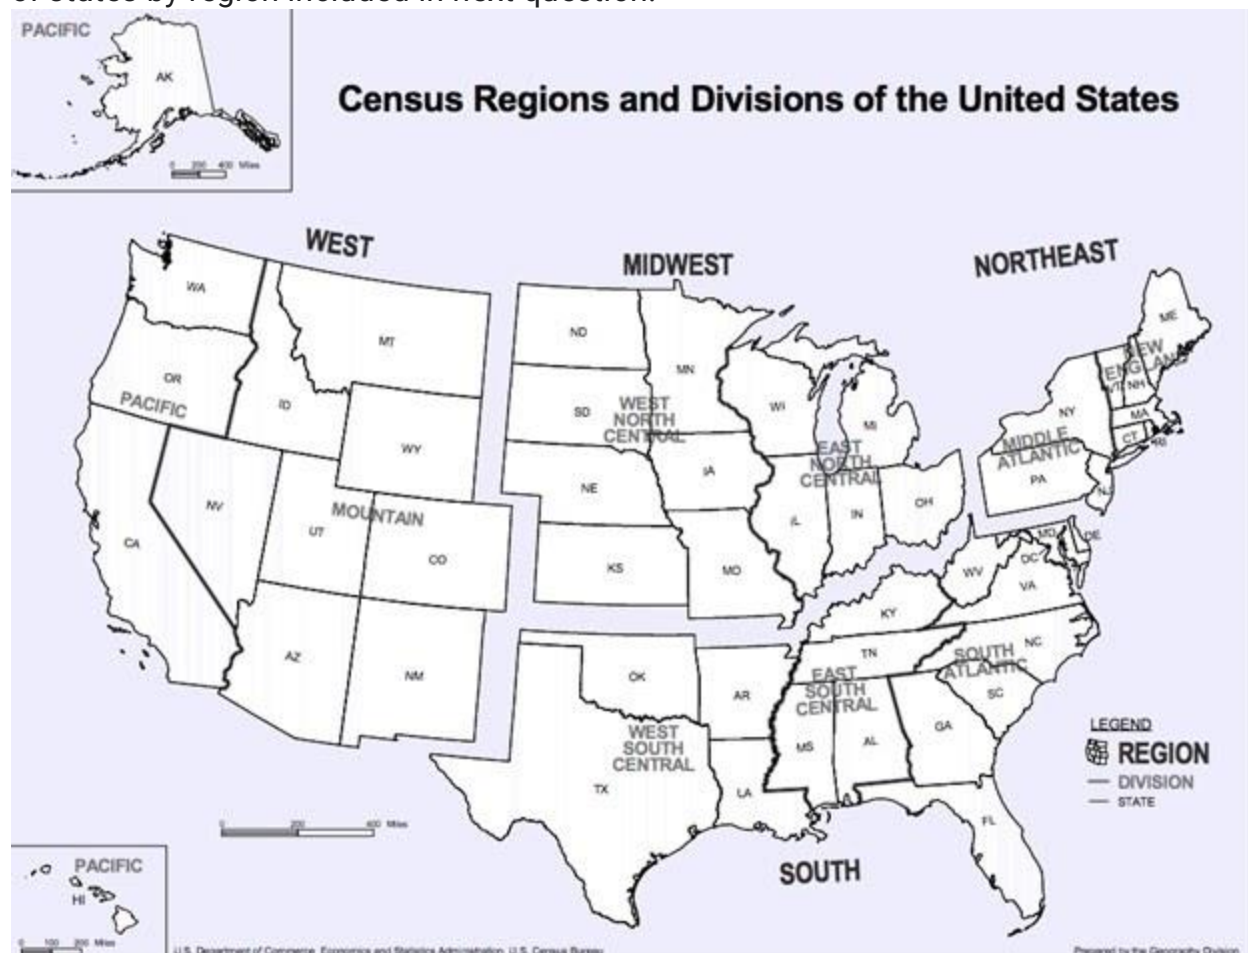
of states by region included in next question.

PACIFIC
AK
0 200 400 Miles

Census Regions and Divisions of the United States

WEST
MIDWEST
NORTHEAST

WA
MT
OR
PACIFIC
ID
WY
NV
UT
MOUNTAIN
CO
CA
AZ
NM

ND
MN
SD
WEST NORTH CENTRAL
NE
IA
KS
MO
WI
MI
EAST NORTH CENTRAL
IL
IN
OH

ME
NEW ENGLAND
VT
NH
NY
MA
CT
RI
MIDDLE ATLANTIC
PA
NJ

MD
DE
DC
WV
VA
KY
NC
TN
SOUTH ATLANTIC
SC
GA
FL
OK
AR
EAST SOUTH CENTRAL
MS
AL
WEST SOUTH CENTRAL
TX
LA
SOUTH

0 200 400 Miles

LEGEND
REGION
DIVISION
STATE

PACIFIC
HI
0 100 200 Miles

U.S. Department of Commerce, Economics and Statistics Administration, U.S. Census Bureau
Prepared by the Geography Division